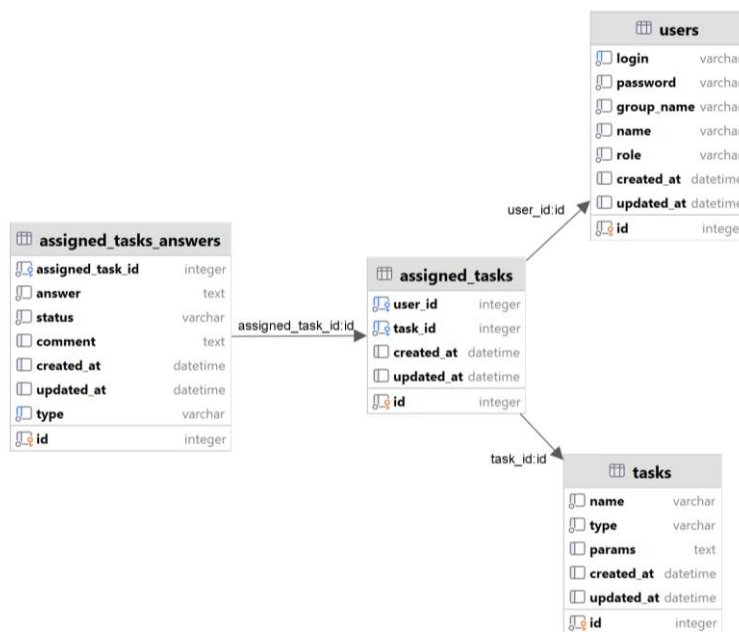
users

| login | varchar |
|---|---|
| password | varchar |
| group_name | varchar |
| name | varchar |
| role | varchar |
| created_at | datetime |
| updated_at | datetime |
| id | intege |

user_id:id

assigned_tasks_answers

| assigned_task_id | integer |
|---|---|
| answer | text |
| status | varchar |
| comment | text |
| created_at | datetime |
| updated_at | datetime |
| type | varchar |
| id | integer |

assigned_task_id:id

assigned_tasks

| user_id | integer |
|---|---|
| task_id | integer |
| created_at | datetime |
| updated_at | datetime |
| id | integer |

task_id:id

tasks

| name | varchar |
|---|---|
| type | varchar |
| params | text |
| created_at | datetime |
| updated_at | datetime |
| id | integer |